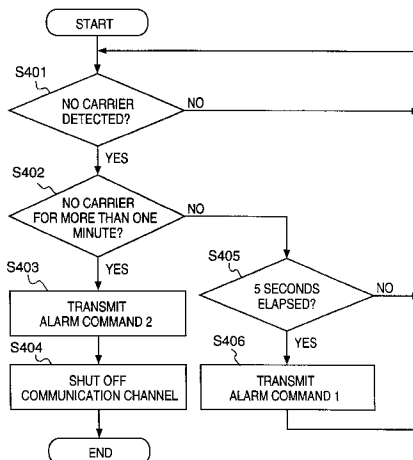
START

S401

NO CARRIER DETECTED?

NO

YES

S402

NO CARRIER FOR MORE THAN ONE MINUTE?

NO

S403

YES

S405

TRANSMIT ALARM COMMAND 2

5 SECONDS ELAPSED?

NO

S404

S406

YES

SHUT OFF COMMUNICATION CHANNEL

TRANSMIT ALARM COMMAND 1

END